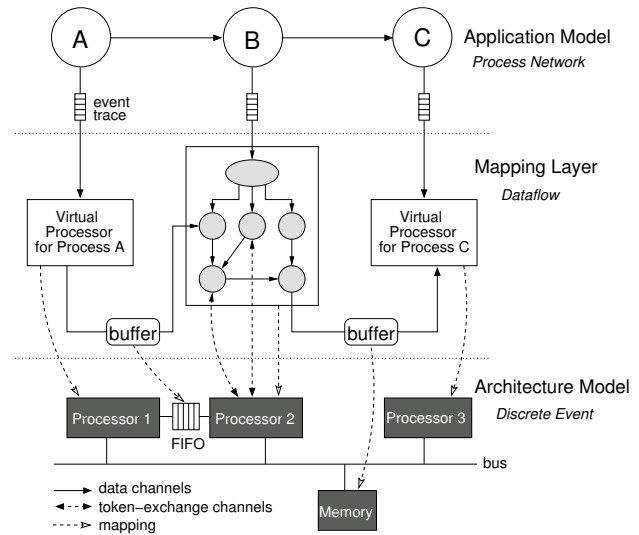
A

B

C

Application Model
Process Network

event trace

Mapping Layer
Dataflow

Virtual Processor for Process A

Virtual Processor for Process C

buffer

buffer

Architecture Model
Discrete Event

Processor 1

FIFO

Processor 2

Processor 3

bus

Memory

data channels
token−exchange channels
mapping